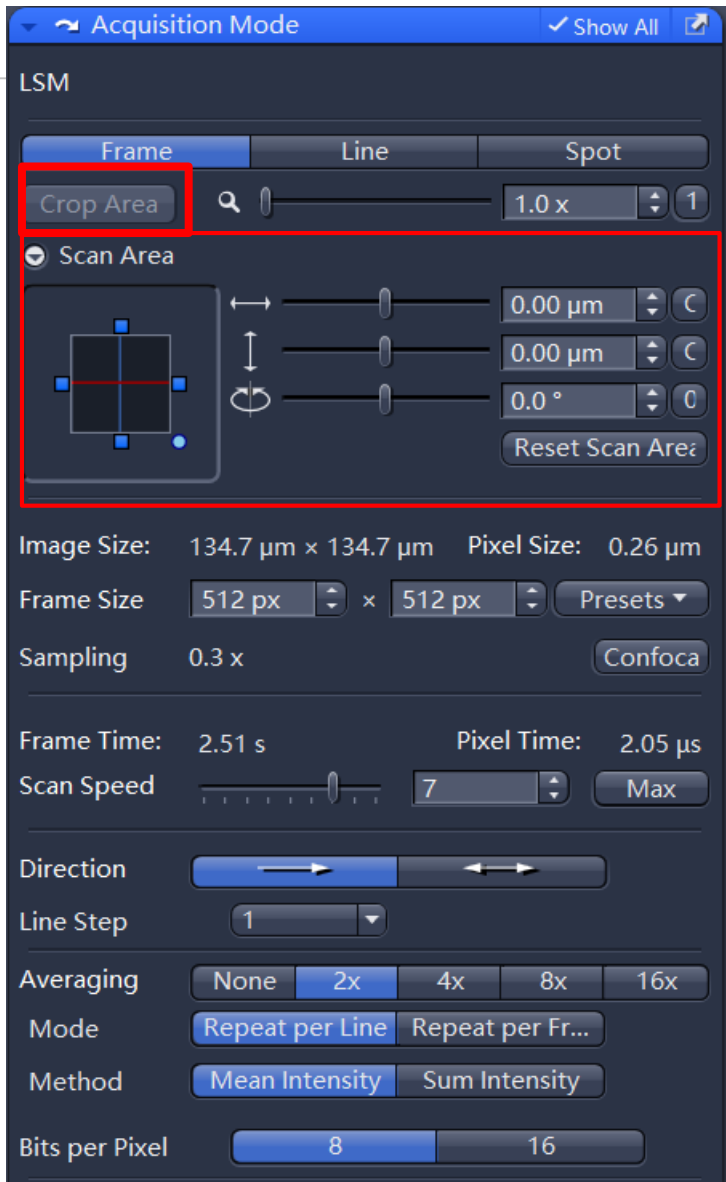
Acquisition Mode
Show All

LSM

Frame | Line | Spot

Crop Area
1.0 x
1

Scan Area

0.00 µm
C
0.00 µm
C
0.0 °
0
Reset Scan Are

Image Size: 134.7 µm × 134.7 µm Pixel Size: 0.26 µm

Frame Size 512 px × 512 px Presets

Sampling 0.3 x Confoca

Frame Time: 2.51 s Pixel Time: 2.05 µs

Scan Speed 7 Max

Direction

Line Step 1

Averaging None 2x 4x 8x 16x

Mode Repeat per Line Repeat per Fr...

Method Mean Intensity Sum Intensity

Bits per Pixel 8 16